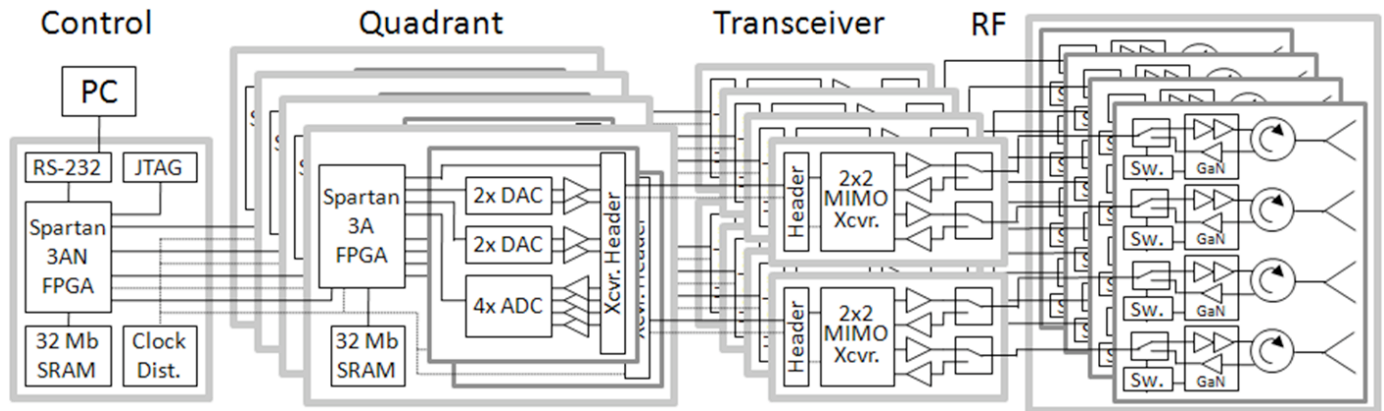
Control

Quadrant

Transceiver

RF

PC

RS-232

JTAG

Spartan 3AN FPGA

32 Mb SRAM

Clock Dist.

Spartan 3A FPGA

32 Mb SRAM

2x DAC

2x DAC

4x ADC

Xcvr. Header

Header

2x2 MIMO Xcvr.

Header

2x2 MIMO Xcvr.

Sw.

GaN

Sw.

GaN

Sw.

GaN

Sw.

GaN